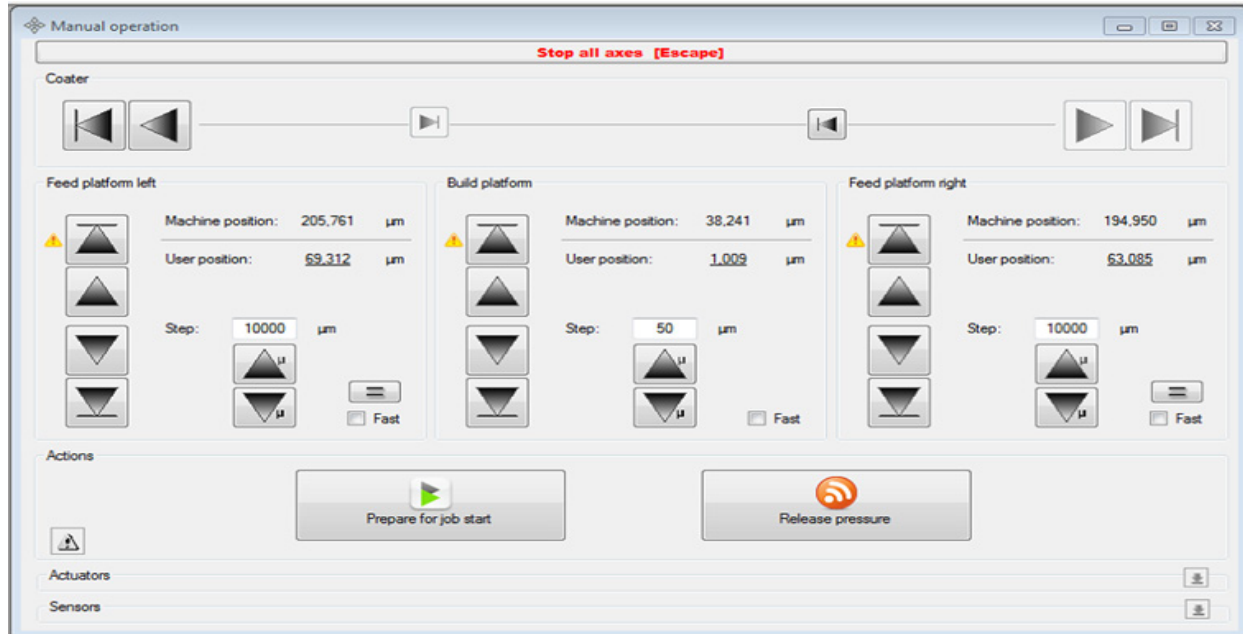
Manual operation

Stop all axes [Escape]

Coater

Feed platform left

Machine position: 205,761 µm

User position: 69,312 µm

Step: 10000 µm

Fast

Build platform

Machine position: 38,241 µm

User position: 1,009 µm

Step: 50 µm

Fast

Feed platform right

Machine position: 194,950 µm

User position: 63,085 µm

Step: 10000 µm

Fast

Actions

Prepare for job start

Release pressure

Actuators

Sensors